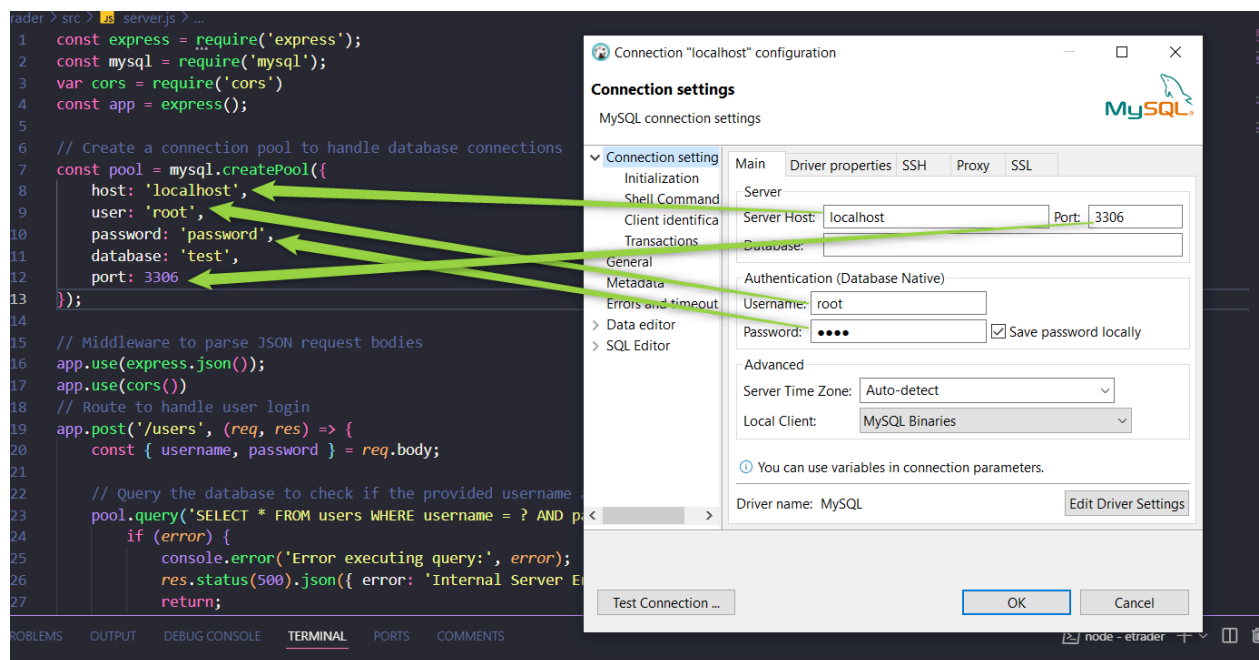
rader > src > JS server.js > ...

1 const express = require('express');
2 const mysql = require('mysql');
3 var cors = require('cors')
4 const app = express();
5
6 // Create a connection pool to handle database connections
7 const pool = mysql.createPool({
8 host: 'localhost',
9 user: 'root',
10 password: 'password',
11 database: 'test',
12 port: 3306
13 });
14
15 // Middleware to parse JSON request bodies
16 app.use(express.json());
17 app.use(cors())
18 // Route to handle user login
19 app.post('/users', (req, res) => {
20 const { username, password } = req.body;
21
22 // Query the database to check if the provided username a
23 pool.query('SELECT * FROM users WHERE username = ? AND pa
24 if (error) {
25 console.error('Error executing query:', error);
26 res.status(500).json({ error: 'Internal Server Er
27 return;

ROBLEMS OUTPUT DEBUG CONSOLE TERMINAL PORTS COMMENTS node - etrader

Connection "localhost" configuration

Connection settings
MySQL connection settings
MySQL

Connection setting
Initialization
Shell Command
Client identifica
Transactions
General
Metadata
Errors and timeout
Data editor
SQL Editor

Main | Driver properties | SSH | Proxy | SSL

Server
Server Host: localhost
Port: 3306
Database:

Authentication (Database Native)
Username: root
Password: ●●●●
Save password locally

Advanced
Server Time Zone: Auto-detect
Local Client: MySQL Binaries

You can use variables in connection parameters.

Driver name: MySQL
Edit Driver Settings

Test Connection ...
OK
Cancel